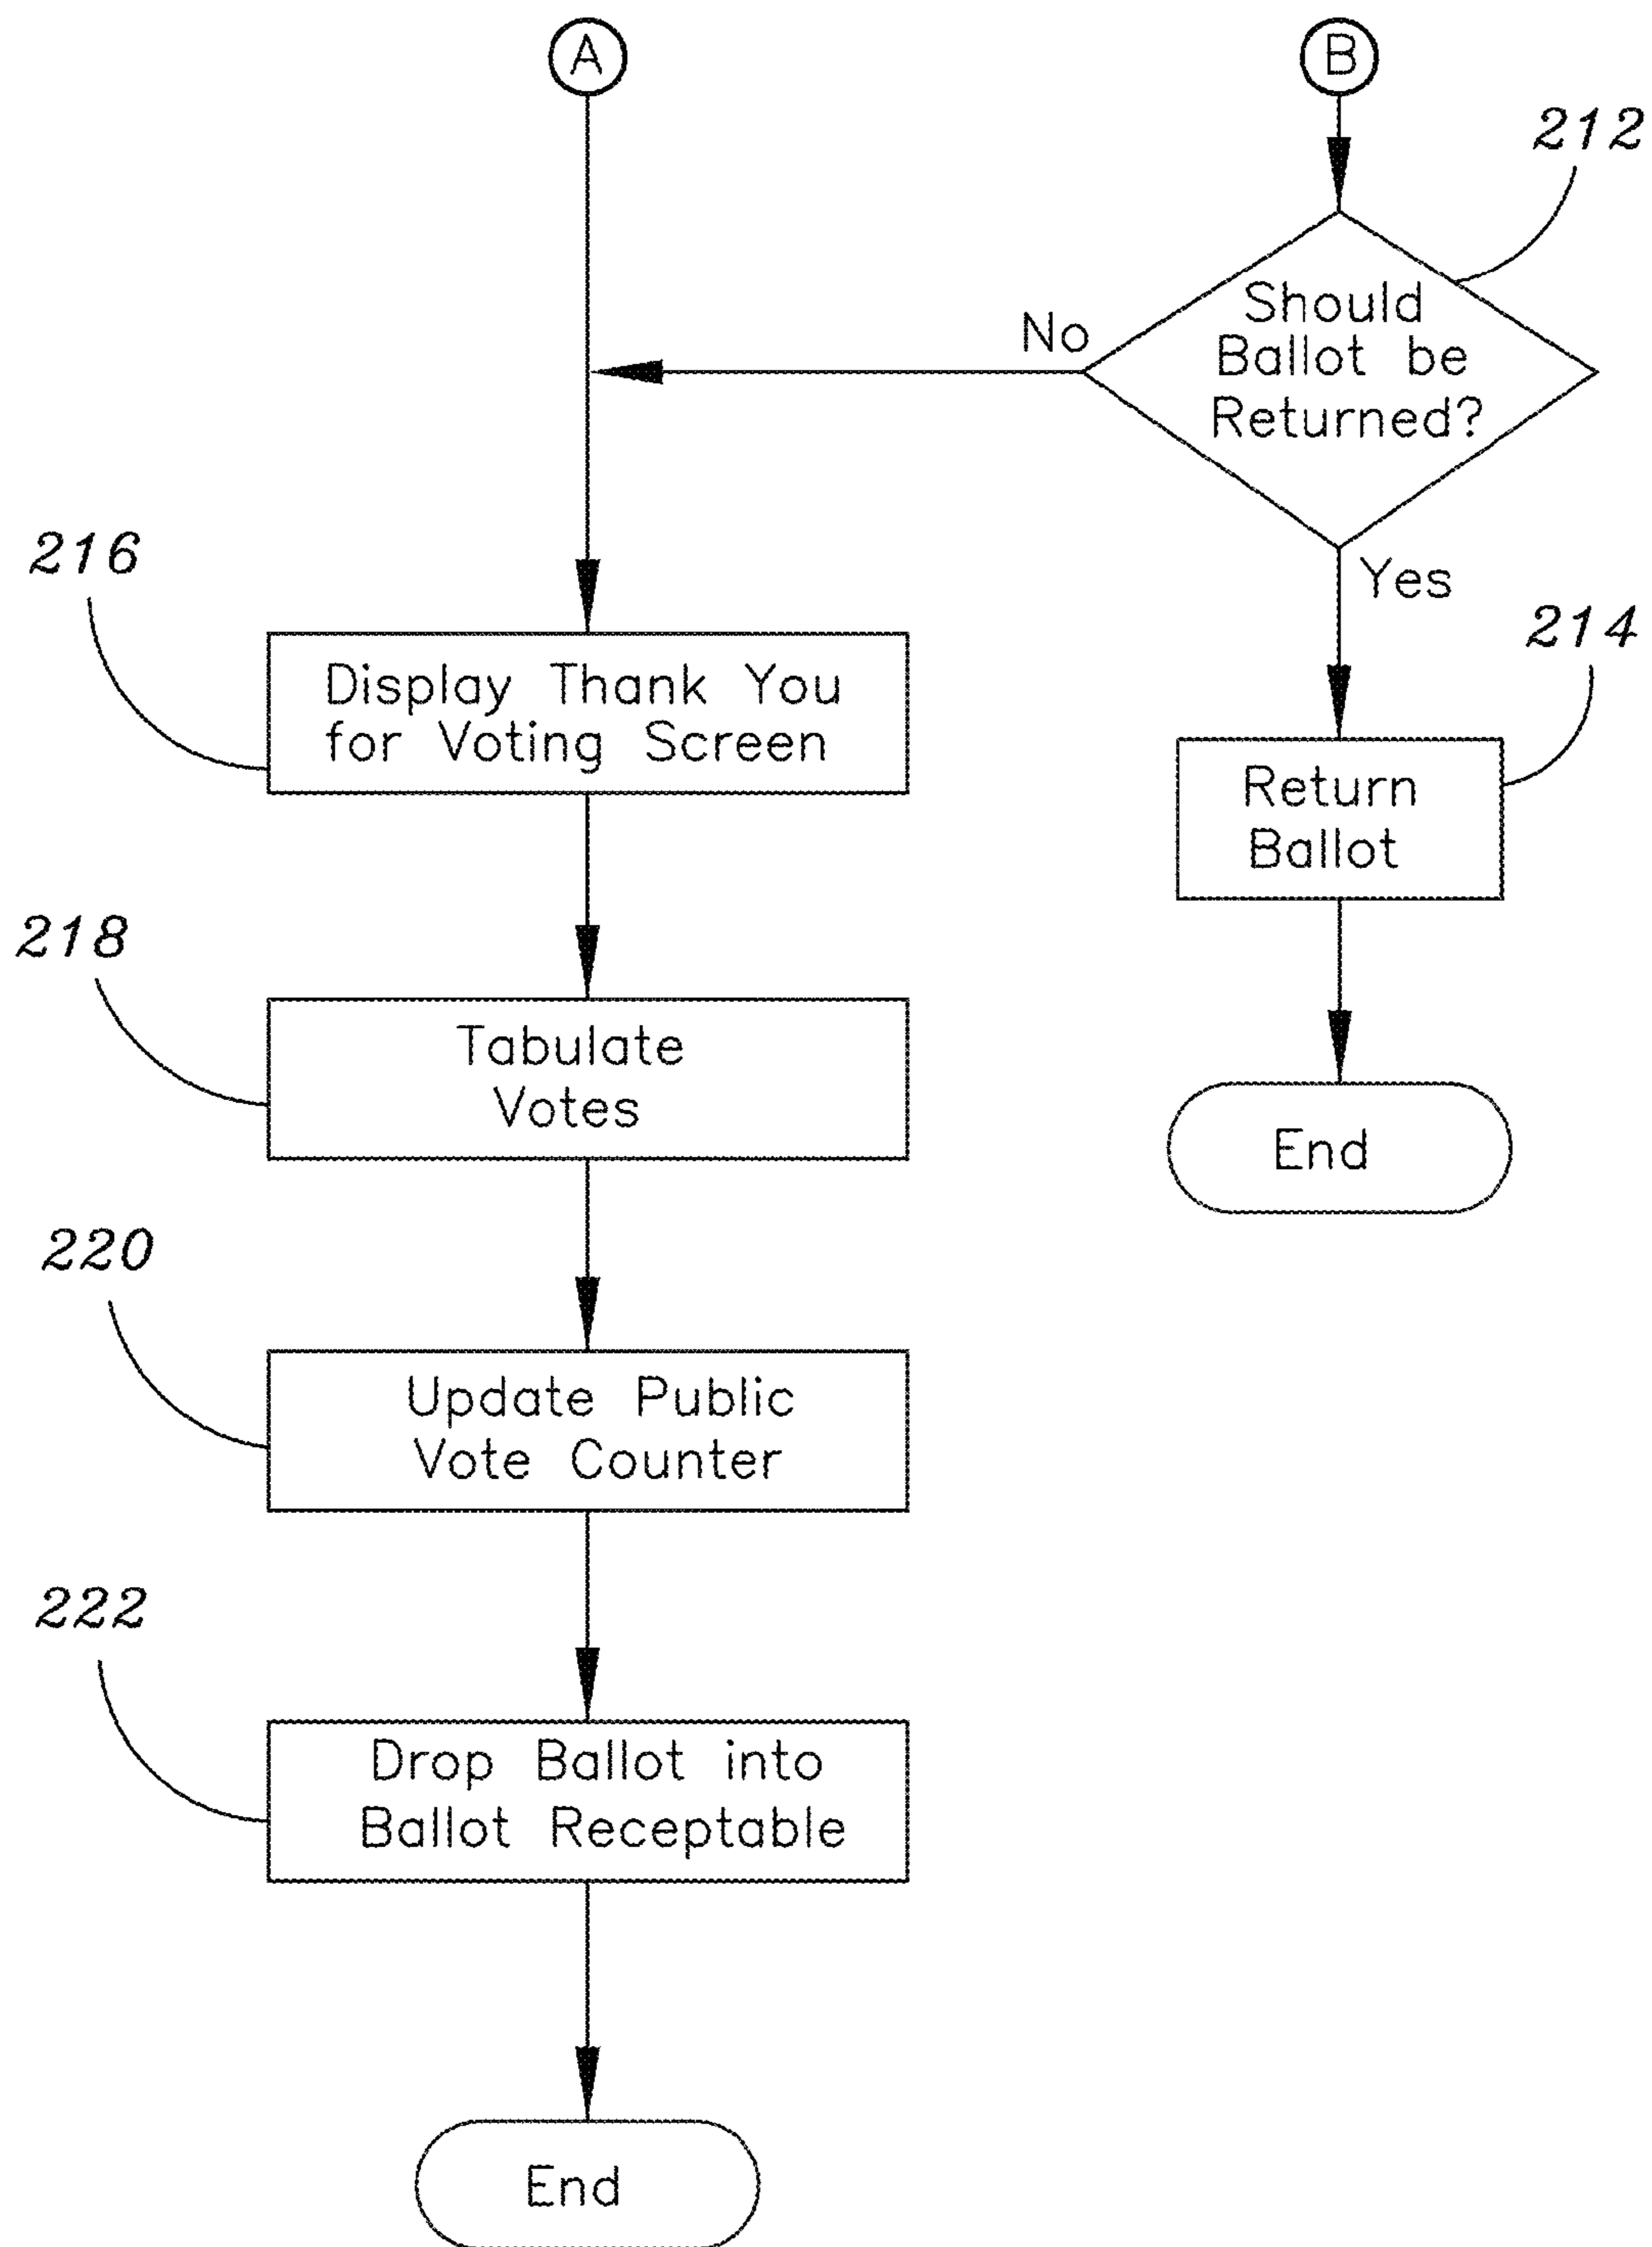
A

B

212

Should Ballot be Returned?

No

Yes

214

Return Ballot

End

216

Display Thank You for Voting Screen

218

Tabulate Votes

220

Update Public Vote Counter

222

Drop Ballot into Ballot Receptable

End